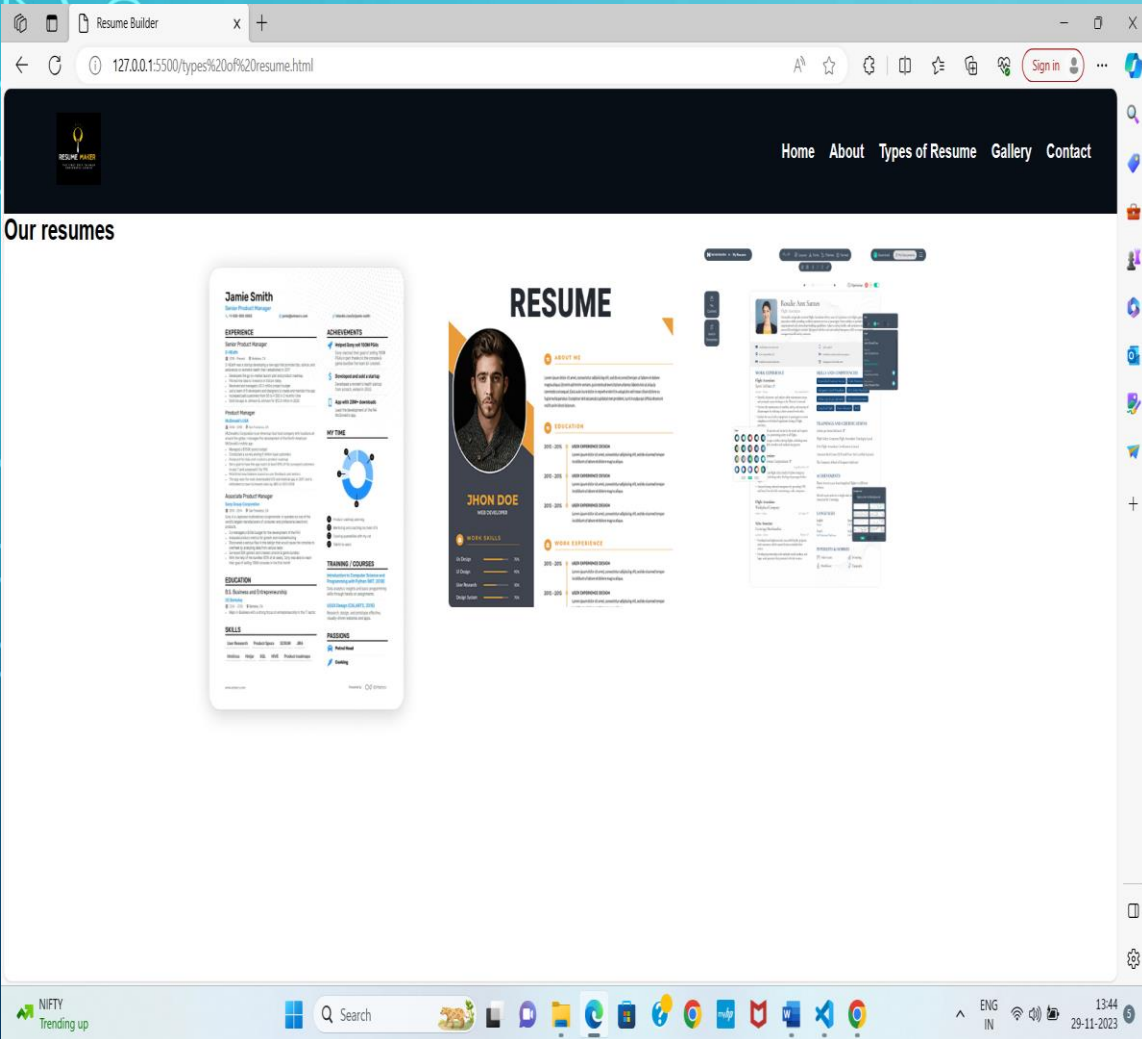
Resume Builder

127.0.0.1:5500/types%20of%20resume.html

Sign in

RESUME MAKER

Home About Types of Resume Gallery Contact

Our resumes

Jamie Smith
Senior Product Manager

EXPERIENCE
Senior Product Manager

Product Manager

Associate Product Manager

EDUCATION
B.S. Business and Entrepreneurship

SKILLS

ACHIEVEMENTS

MY TIME

TRAINING / COURSES

PASSIONS

RESUME

ABOUT ME

EDUCATION

WORK EXPERIENCE

JHON DOE
WEB DEVELOPER

WORK SKILLS

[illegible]

NIFTY
Trending up

Search

ENG
IN

13:44
29-11-2023